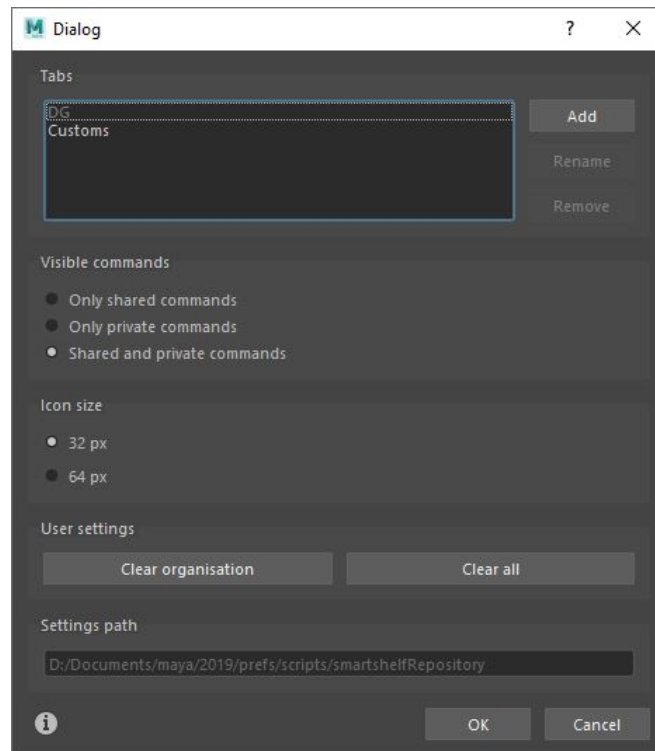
M Dialog ? X

Tabs

DG
Customs

Add
Rename
Remove

Visible commands

Only shared commands
Only private commands
Shared and private commands

Icon size

32 px
64 px

User settings

Clear organisation
Clear all

Settings path

D:/Documents/maya/2019/prefs/scripts/smartshelfRepository

OK
Cancel